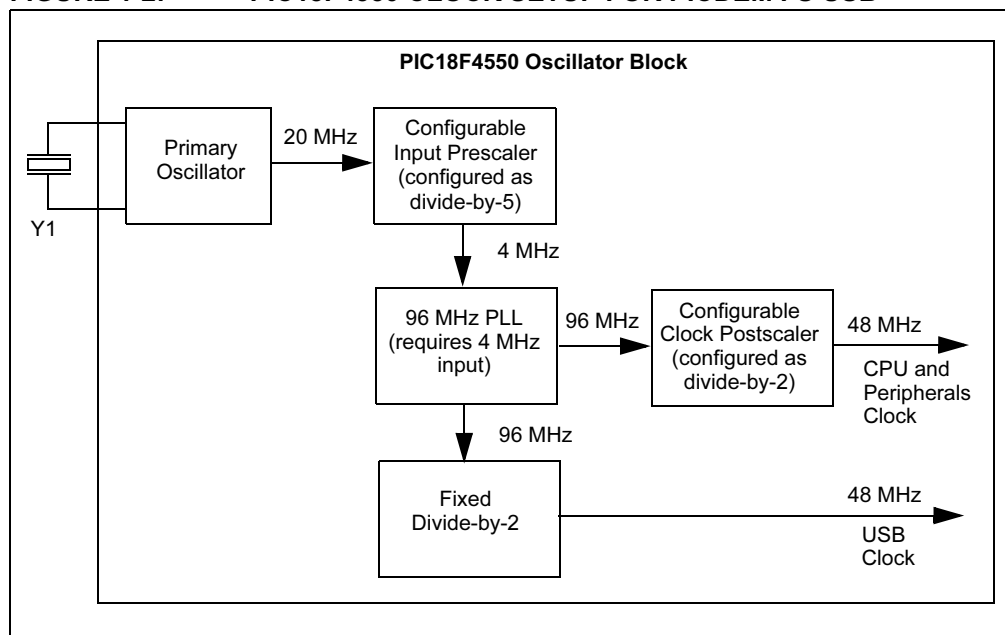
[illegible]

PIC18F4550 Oscillator Block

Primary Oscillator

Y1

20 MHz

Configurable Input Prescaler (configured as divide-by-5)

4 MHz

96 MHz PLL (requires 4 MHz input)

96 MHz

Configurable Clock Postscaler (configured as divide-by-2)

48 MHz

CPU and Peripherals Clock

96 MHz

Fixed Divide-by-2

48 MHz

USB Clock